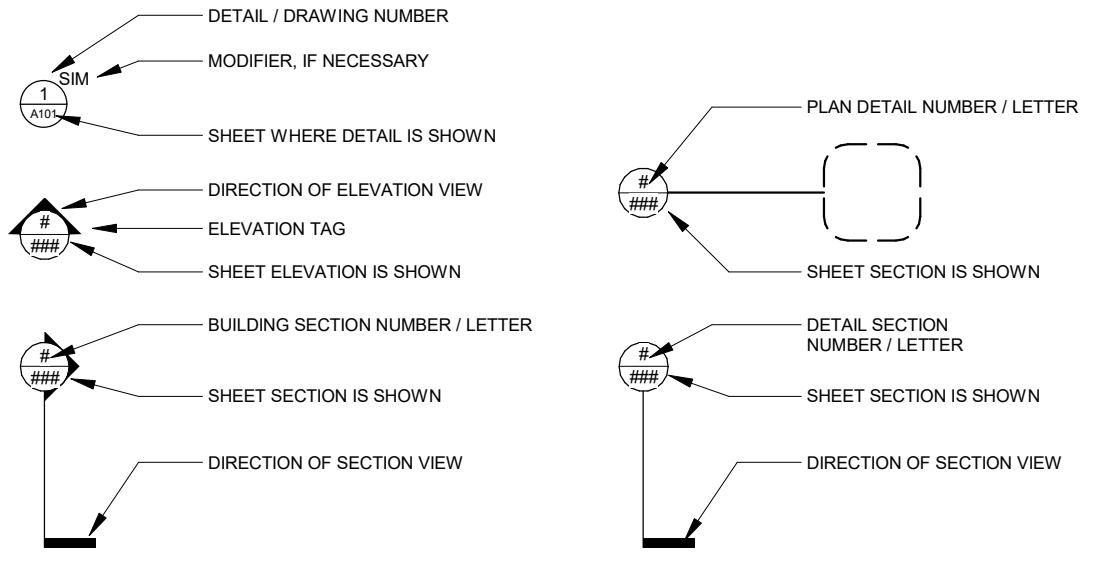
SIM
1
A101
DETAIL / DRAWING NUMBER
MODIFIER, IF NECESSARY
SHEET WHERE DETAIL IS SHOWN

#
###
DIRECTION OF ELEVATION VIEW
ELEVATION TAG
SHEET ELEVATION IS SHOWN

#
###
BUILDING SECTION NUMBER / LETTER
SHEET SECTION IS SHOWN
DIRECTION OF SECTION VIEW

#
###
PLAN DETAIL NUMBER / LETTER
SHEET SECTION IS SHOWN

#
###
DETAIL SECTION NUMBER / LETTER
SHEET SECTION IS SHOWN
DIRECTION OF SECTION VIEW